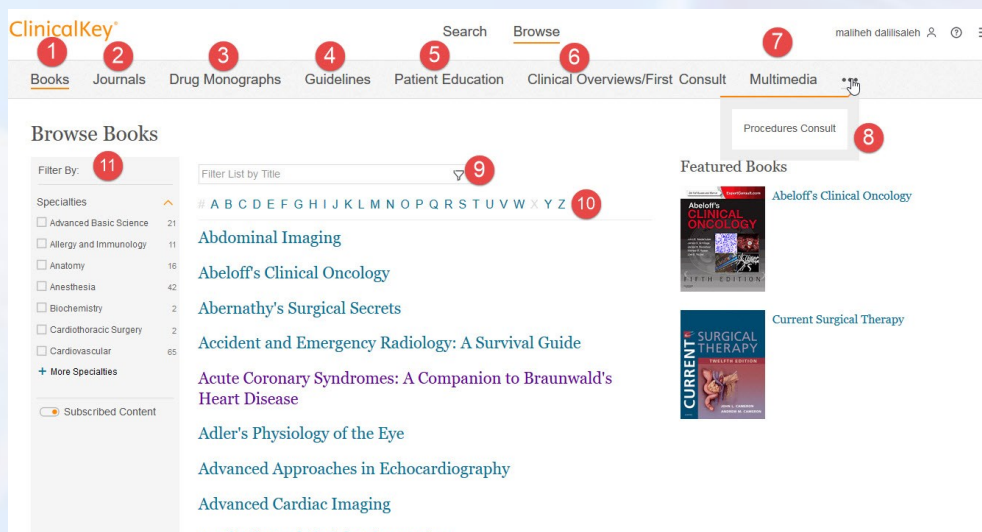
ClinicalKey®

Search Browse

maliheh dalilisaleh

1 Books 2 Journals 3 Drug Monographs 4 Guidelines 5 Patient Education 6 Clinical Overviews/First Consult 7 Multimedia •••

Procedures Consult 8

Browse Books

Filter By: 11

Specialties

Advanced Basic Science 21
Allergy and Immunology 11
Anatomy 16
Anesthesia 42
Biochemistry 2
Cardiothoracic Surgery 2
Cardiovascular 65
+ More Specialties

Subscribed Content

Filter List by Title 9

# A B C D E F G H I J K L M N O P Q R S T U V W X Y Z 10

Abdominal Imaging

Abeloff's Clinical Oncology

Abernathy's Surgical Secrets

Accident and Emergency Radiology: A Survival Guide

Acute Coronary Syndromes: A Companion to Braunwald's Heart Disease

Adler's Physiology of the Eye

Advanced Approaches in Echocardiography

Advanced Cardiac Imaging

Featured Books

Abeloff's CLINICAL ONCOLOGY FIFTH EDITION

Abeloff's Clinical Oncology

CURRENT SURGICAL THERAPY TWELFTH EDITION

Current Surgical Therapy